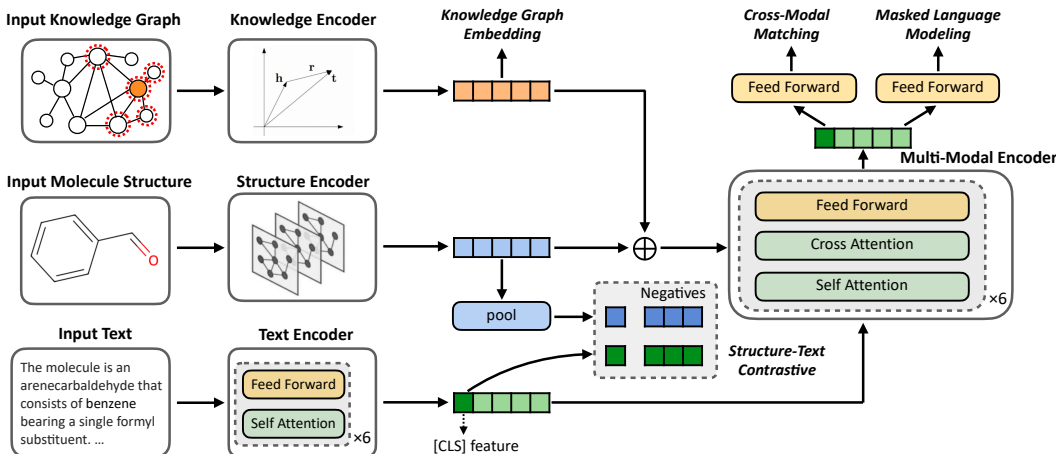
Input Knowledge Graph

Knowledge Encoder

h
r
t

Knowledge Graph Embedding

Cross-Modal Matching

Masked Language Modeling

Feed Forward

Feed Forward

Multi-Modal Encoder

Input Molecule Structure

O

Structure Encoder

$\oplus$

Feed Forward

Cross Attention

Self Attention

×6

pool

Negatives

Structure-Text Contrastive

Input Text

The molecule is an arenecarbaldehyde that consists of benzene bearing a single formyl substituent. ...

Text Encoder

Feed Forward

Self Attention

×6

[CLS] feature